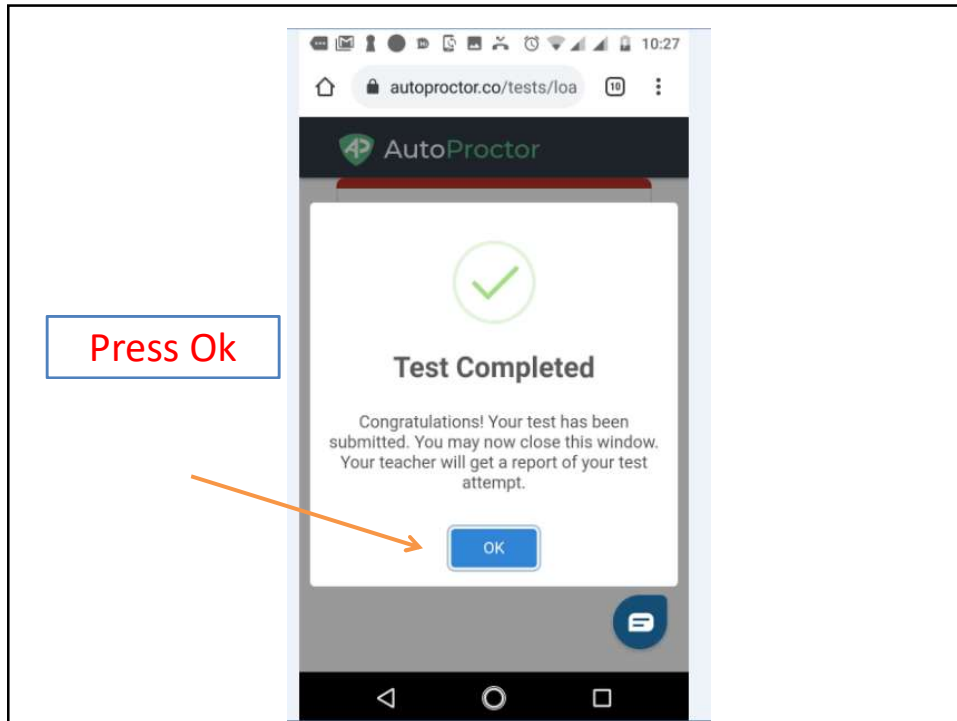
10:27

autoproctor.co/tests/loa

10

AutoProctor

Press Ok

Test Completed

Congratulations! Your test has been submitted. You may now close this window. Your teacher will get a report of your test attempt.

OK